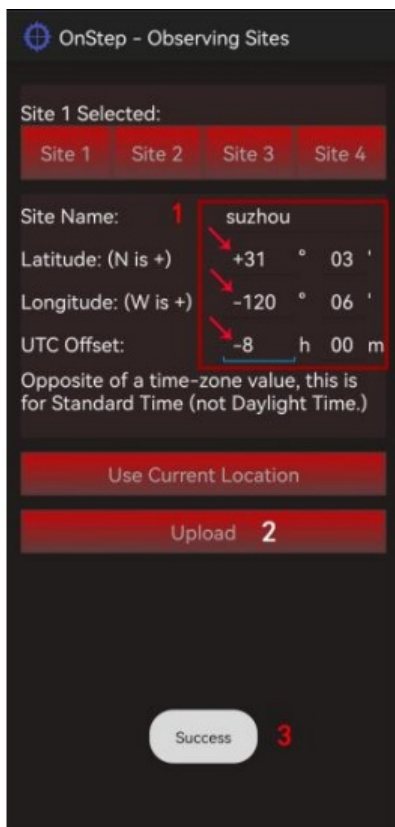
OnStep - Observing Sites

Site 1 Selected:

Site 1 | Site 2 | Site 3 | Site 4

Site Name: 1 suzhou
Latitude: (N is +) +31 ° 03 '
Longitude: (W is +) -120 ° 06 '
UTC Offset: -8 h 00 m

Opposite of a time-zone value, this is for Standard Time (not Daylight Time.)

Use Current Location

Upload 2

Success 3